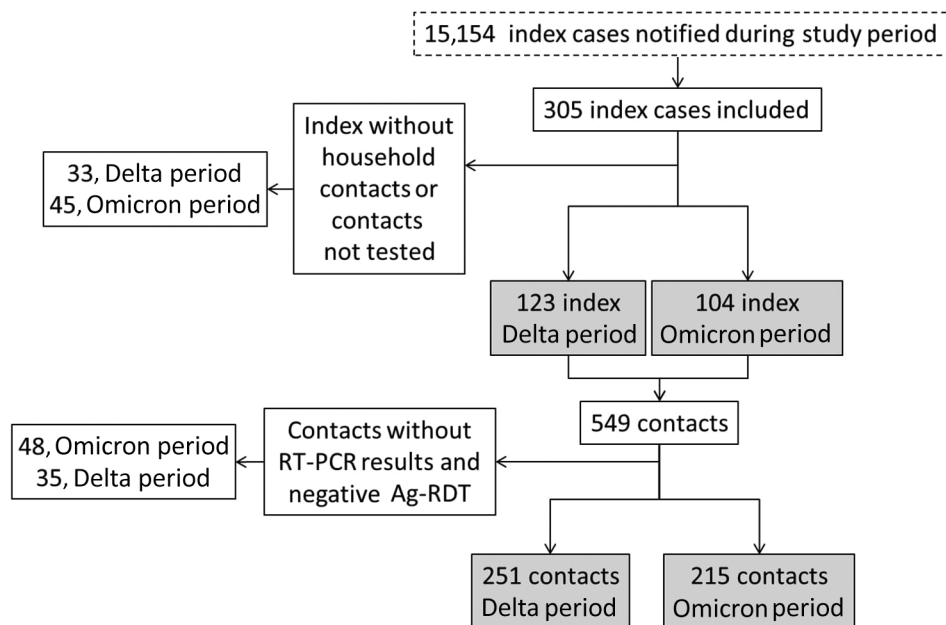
15,154 index cases notified during study period

305 index cases included

Index without household contacts or contacts not tested

33, Delta period
45, Omicron period

123 index
Delta period

104 index
Omicron period

549 contacts

Contacts without RT-PCR results and negative Ag-RDT

48, Omicron period
35, Delta period

251 contacts
Delta period

215 contacts
Omicron period